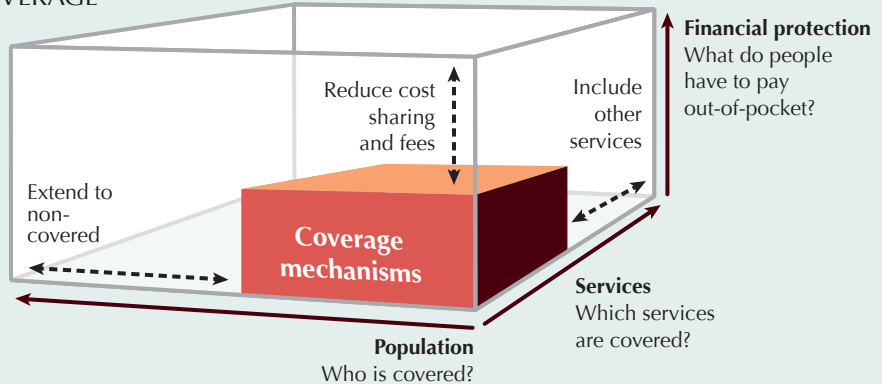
VERAGE

Financial protection
What do people have to pay out-of-pocket?

Reduce cost sharing and fees

Include other services

Extend to non-covered

Coverage mechanisms

Services
Which services are covered?

Population
Who is covered?